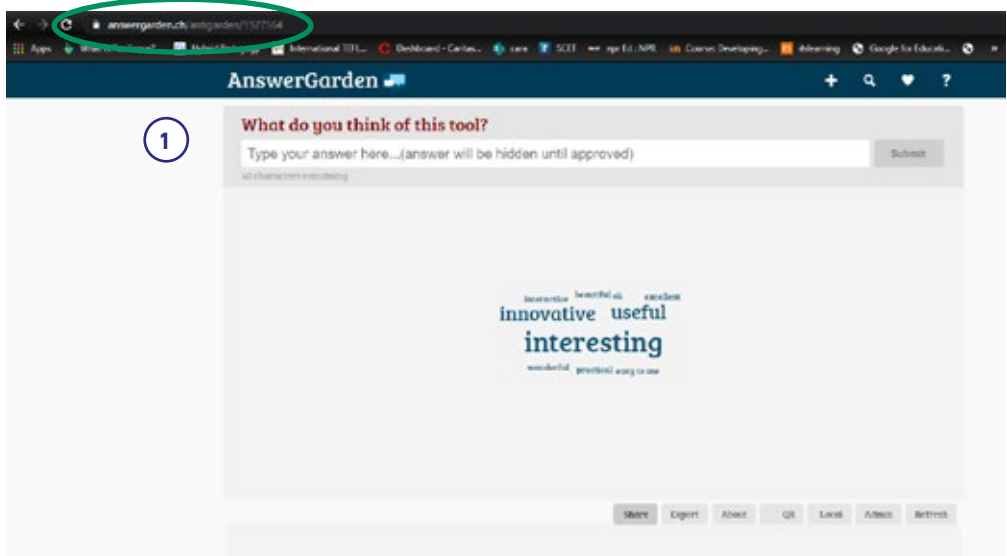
answergarden.ch/antgarden/1527564

Apps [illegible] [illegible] International TEFL... Dashboard - Caritas... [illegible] SCET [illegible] Courses Developing... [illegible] Google for Educati...

AnswerGarden

1

What do you think of this tool?

Type your answer here...(answer will be hidden until approved)

Submit

all characters remaining

interactive beautiful excellent
innovative useful
interesting
wonderful practical easy to use

Share Export About QR Local Admin Refresh